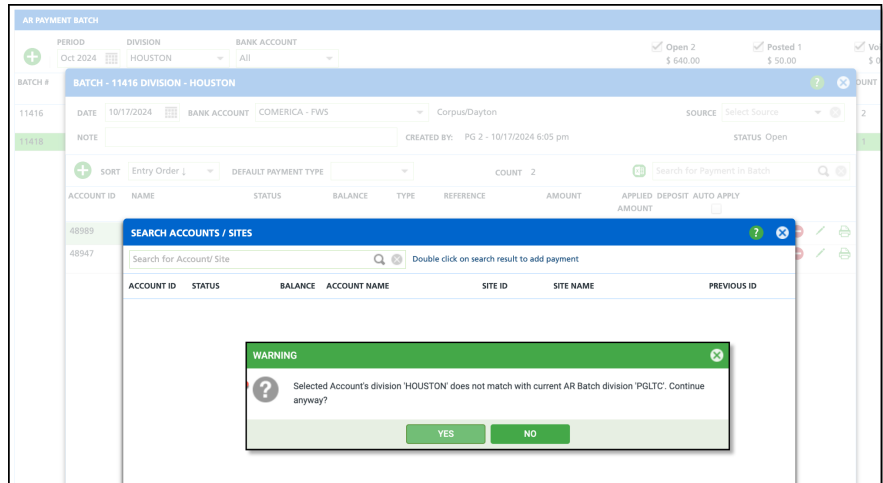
AR PAYMENT BATCH

PERIOD Oct 2024
DIVISION HOUSTON
BANK ACCOUNT All

Open 2 $ 640.00
Posted 1 $ 50.00
Vo $ 0

BATCH #
11416
11418

OUNT
2
1

BATCH - 11416 DIVISION - HOUSTON

DATE 10/17/2024 BANK ACCOUNT COMERICA - FWS Corpus/Dayton SOURCE Select Source
NOTE CREATED BY: PG 2 - 10/17/2024 6:05 pm STATUS Open

SORT Entry Order ↓ DEFAULT PAYMENT TYPE COUNT 2 Search for Payment in Batch

ACCOUNT ID NAME STATUS BALANCE TYPE REFERENCE AMOUNT APPLIED AMOUNT DEPOSIT AUTO APPLY

48989
48947

SEARCH ACCOUNTS / SITES

Search for Account/ Site
Double click on search result to add payment

| ACCOUNT ID | STATUS | BALANCE | ACCOUNT NAME | SITE ID | SITE NAME | PREVIOUS ID |
|---|---|---|---|---|---|---|

WARNING

Selected Account's division 'HOUSTON' does not match with current AR Batch division 'PGLTC'. Continue anyway?

YES NO